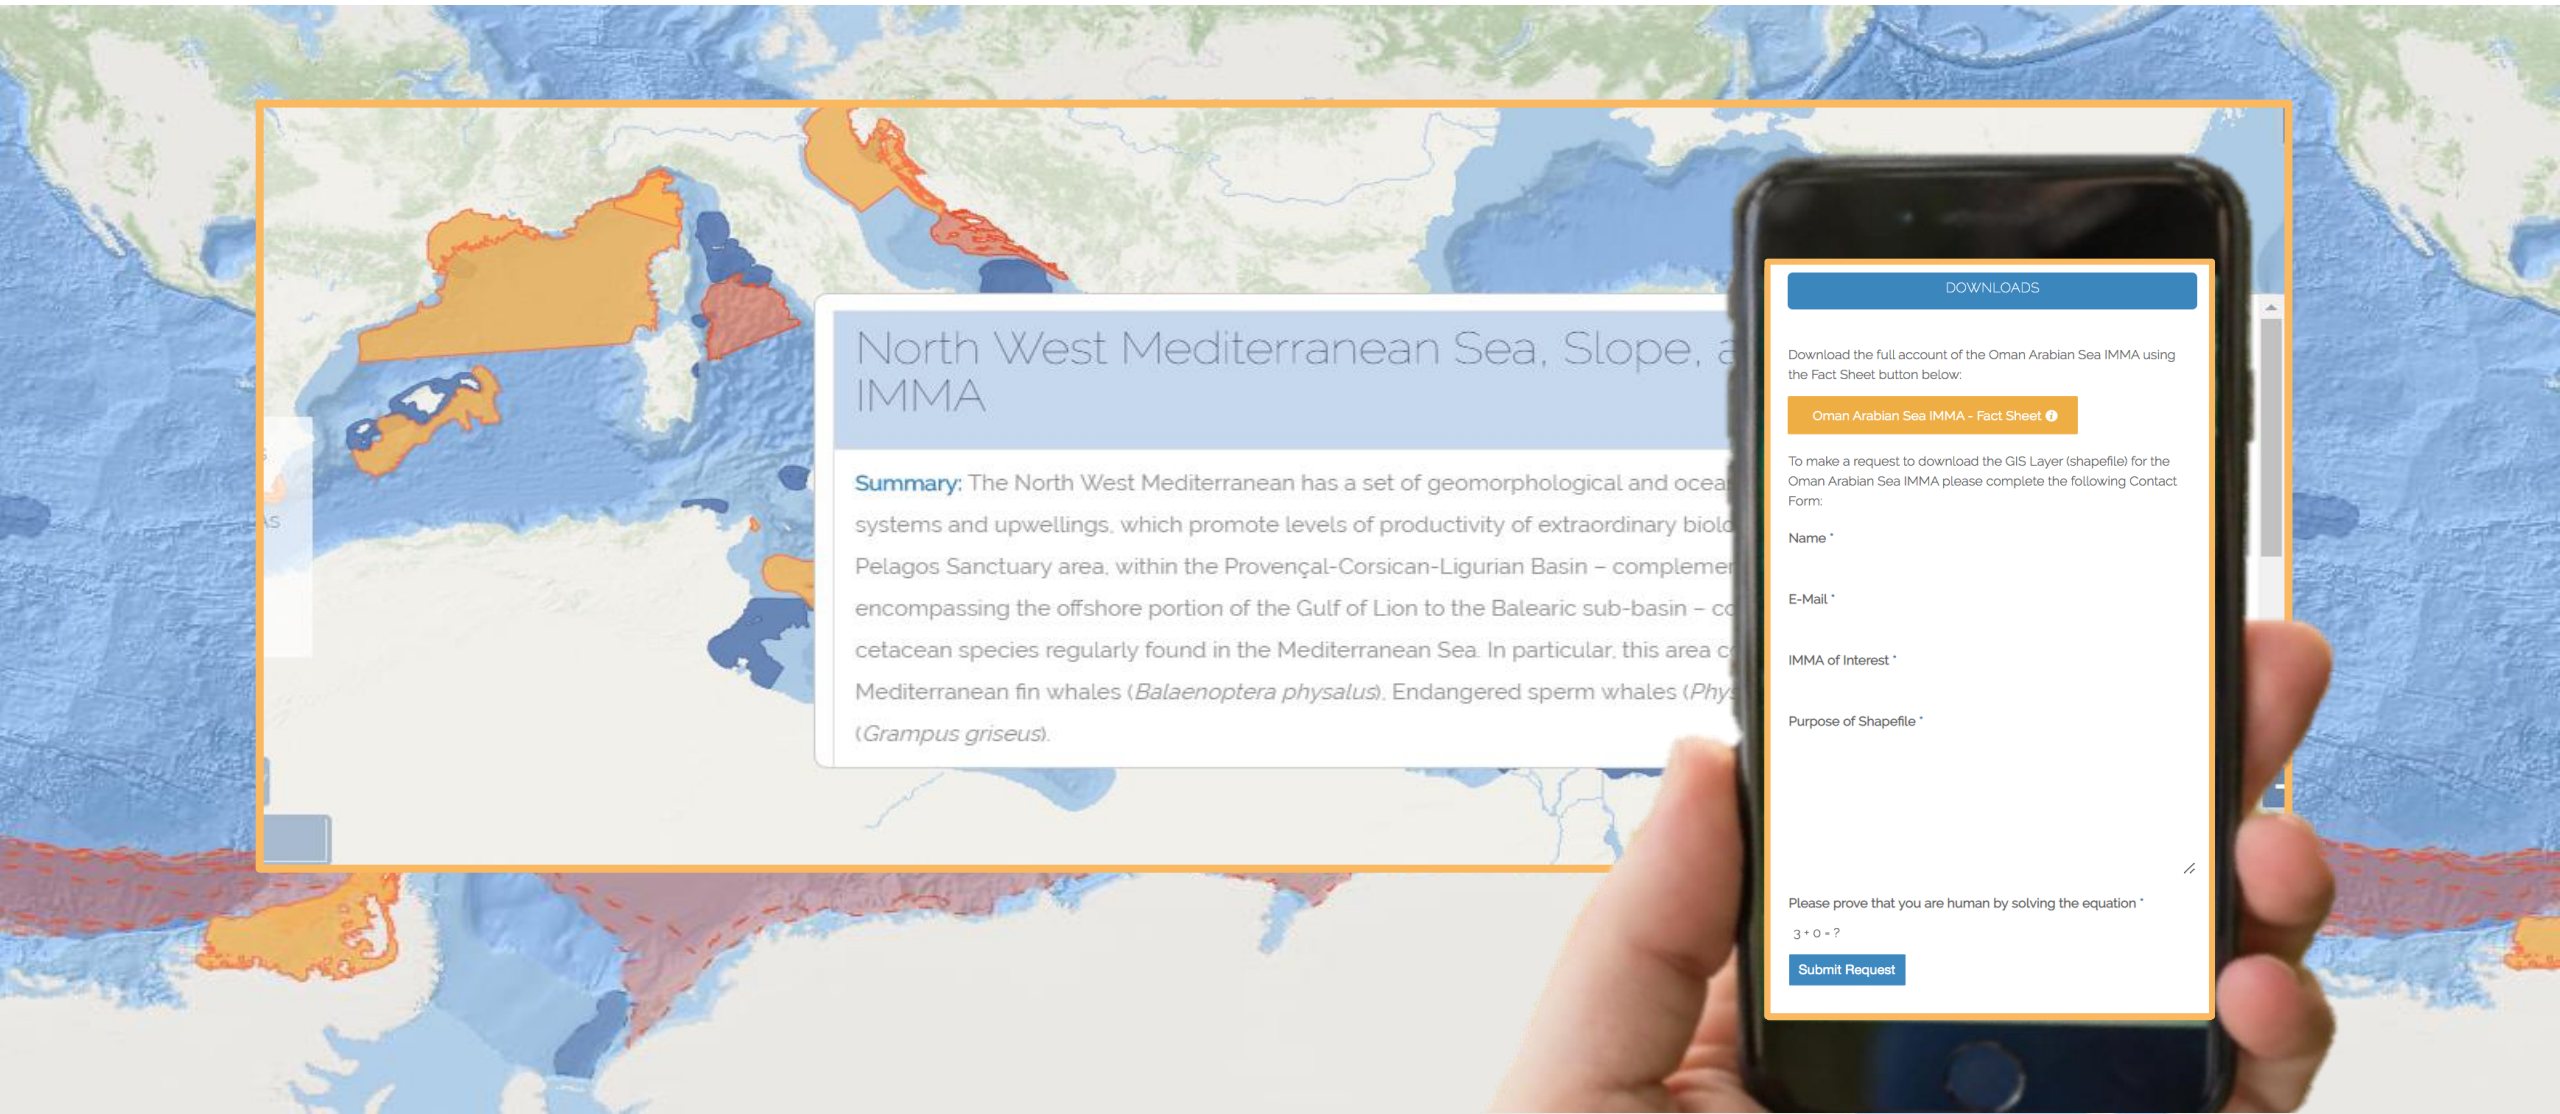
North West Mediterranean Sea, Slope, a IMMA

Summary: The North West Mediterranean has a set of geomorphological and ocea systems and upwellings, which promote levels of productivity of extraordinary biolo Pelagos Sanctuary area, within the Provençal-Corsican-Ligurian Basin – compleme encompassing the offshore portion of the Gulf of Lion to the Balearic sub-basin – co cetacean species regularly found in the Mediterranean Sea. In particular, this area c Mediterranean fin whales (*Balaenoptera physalus*), Endangered sperm whales (*Phy* (*Grampus griseus*).

DOWNLOADS

Download the full account of the Oman Arabian Sea IMMA using the Fact Sheet button below:

Oman Arabian Sea IMMA - Fact Sheet

To make a request to download the GIS Layer (shapefile) for the Oman Arabian Sea IMMA please complete the following Contact Form:

Name *

E-Mail *

IMMA of Interest *

Purpose of Shapefile *

Please prove that you are human by solving the equation *

3 + 0 = ?

Submit Request